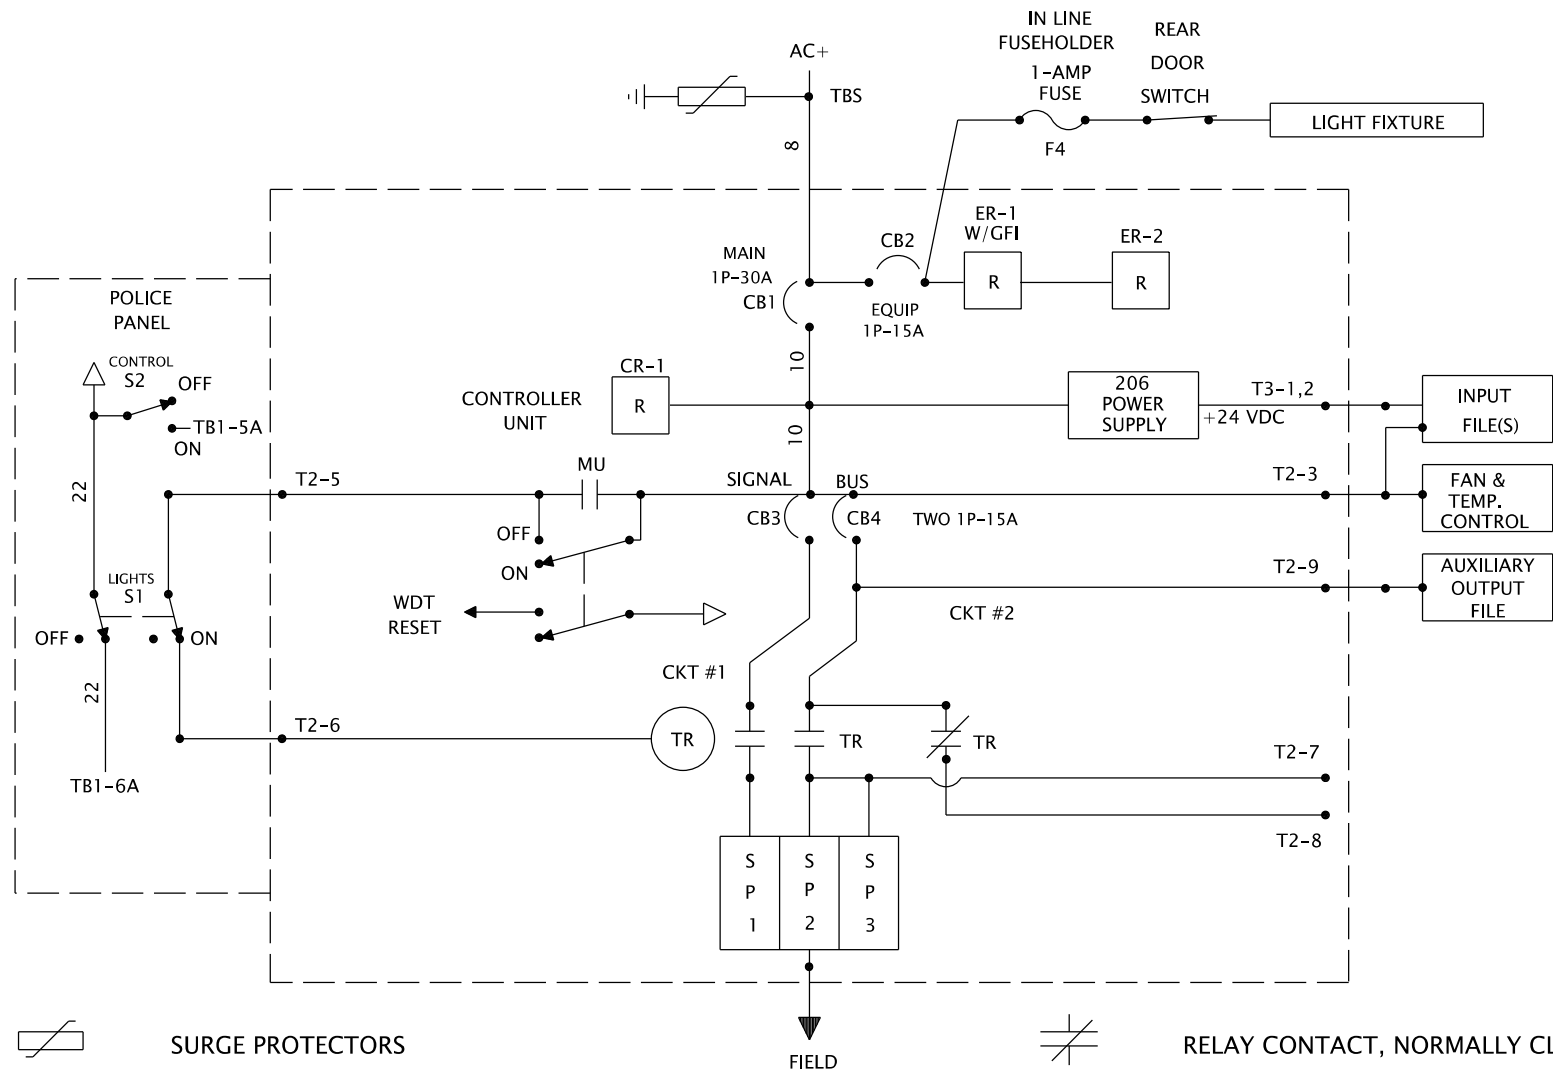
AC+
TBS
8
IN LINE FUSEHOLDER
1-AMP FUSE
F4
REAR DOOR SWITCH
LIGHT FIXTURE
POLICE PANEL
CONTROL S2
OFF
TB1-5A
ON
22
MAIN 1P-30A
CB1
CB2
EQUIP 1P-15A
ER-1 W/GFI
R
ER-2
R
CR-1
R
CONTROLLER UNIT
10
10
206 POWER SUPPLY
T3-1,2
+24 VDC
INPUT FILE(S)
T2-5
MU
SIGNAL
BUS
T2-3
FAN & TEMP. CONTROL
OFF
ON
CB3
CB4
TWO 1P-15A
T2-9
AUXILIARY OUTPUT FILE
WDT RESET
CKT #2
LIGHTS S1
OFF
ON
22
CKT #1
T2-6
TR
TR
TR
T2-7
T2-8
TB1-6A
S P 1
S P 2
S P 3
SURGE PROTECTORS
FIELD
RELAY CONTACT, NORMALLY CL